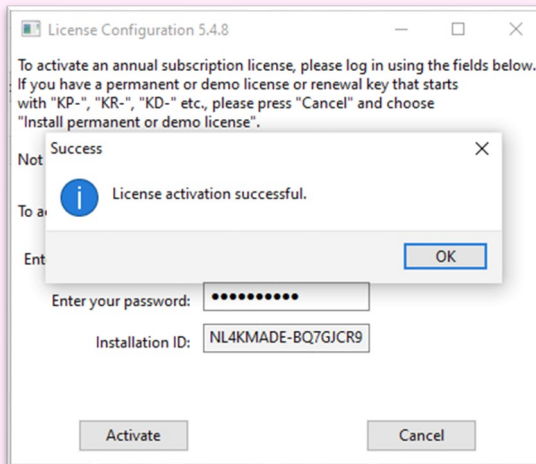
License Configuration 5.4.8

To activate an annual subscription license, please log in using the fields below. If you have a permanent or demo license or renewal key that starts with "KP-", "KR-", "KD-" etc., please press "Cancel" and choose "Install permanent or demo license".

Not

To a

Ent

Success

License activation successful.

OK

Enter your password: ●●●●●●●●●●●

Installation ID: NL4KMADE-BQ7GJCR9

Activate

Cancel